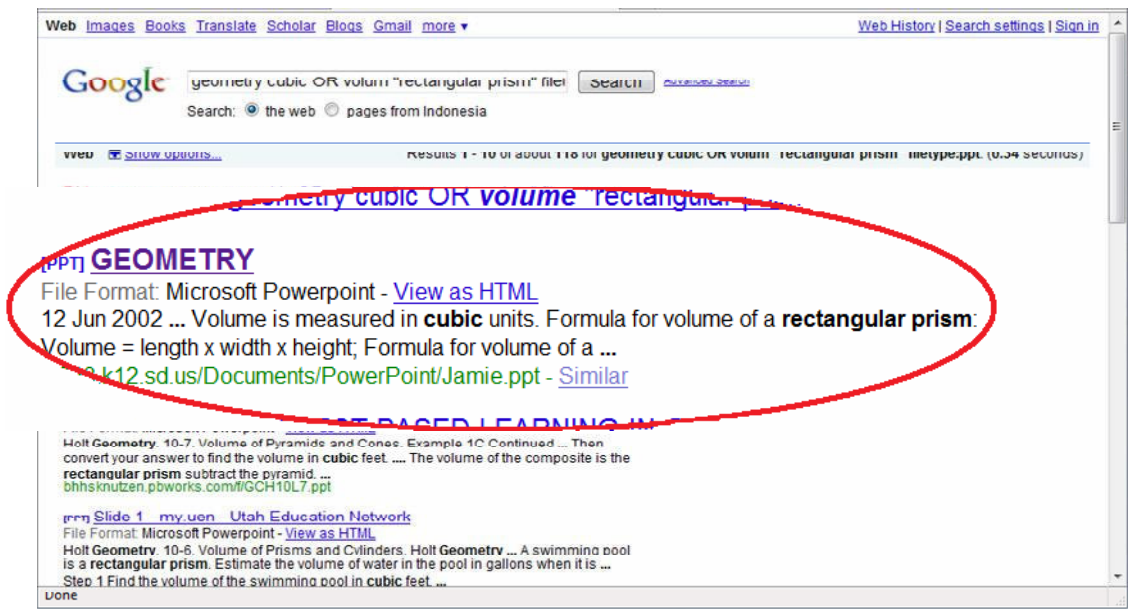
Web Images Books Translate Scholar Blogs Gmail more ▾

Web History | Search settings | Sign in

Google

geometry cubic OR volum "rectangular prism" filet

Search

Advanced Search

Search: the web pages from Indonesia

Web Show options...

Results 1 - 10 of about 118 for geometry cubic OR volum "rectangular prism" filetype:ppt. (0.34 seconds)

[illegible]eometry cubic OR volume "rectangular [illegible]

[PPT] GEOMETRY

File Format: Microsoft Powerpoint - View as HTML

12 Jun 2002 ... Volume is measured in cubic units. Formula for volume of a rectangular prism: Volume = length x width x height; Formula for volume of a ...

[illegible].k12.sd.us/Documents/PowerPoint/Jamie.ppt - Similar

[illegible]

Holt Geometry. 10-7. Volume of Pyramids and Cones. Example 1C Continued ... Then convert your answer to find the volume in cubic feet. ... The volume of the composite is the rectangular prism subtract the pyramid. ...

bhhsknutzen.pbworks.com/f/GCH10L7.ppt

[PPT] Slide 1 my.uen Utah Education Network

File Format: Microsoft Powerpoint - View as HTML

Holt Geometry. 10-6. Volume of Prisms and Cylinders. Holt Geometry ... A swimming pool is a rectangular prism. Estimate the volume of water in the pool in gallons when it is ...

Step 1 Find the volume of the swimming pool in cubic feet. ...

Done